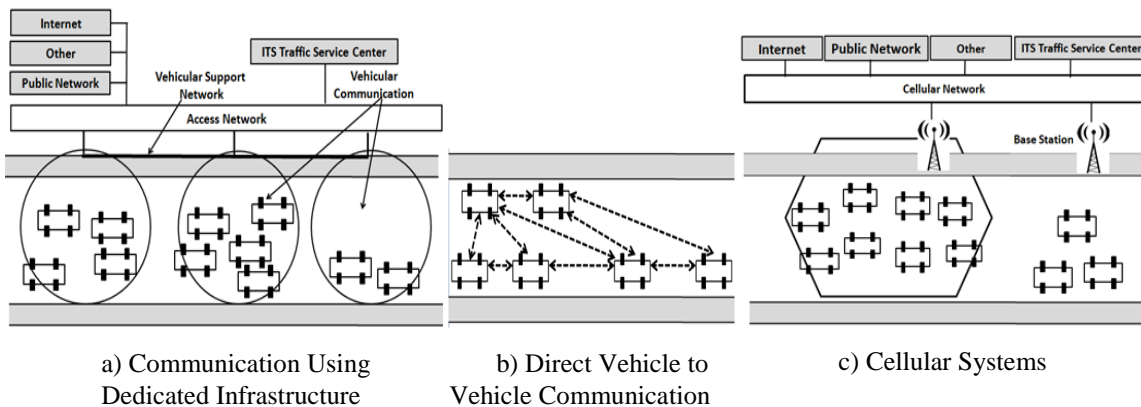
Internet

Other

Public Network

ITS Traffic Service Center

Vehicular Support Network

Vehicular Communication

Access Network

Internet

Public Network

Other

ITS Traffic Service Center

Cellular Network

Base Station

a) Communication Using Dedicated Infrastructure

b) Direct Vehicle to Vehicle Communication

c) Cellular Systems